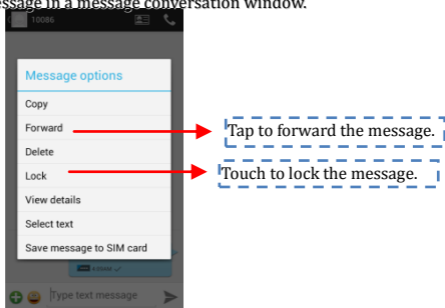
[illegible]ssage in a message conversation window.

10086

Message options

Copy

Forward

Delete

Lock

View details

Select text

Save message to SIM card

Type text message

Tap to forward the message.

Touch to lock the message.